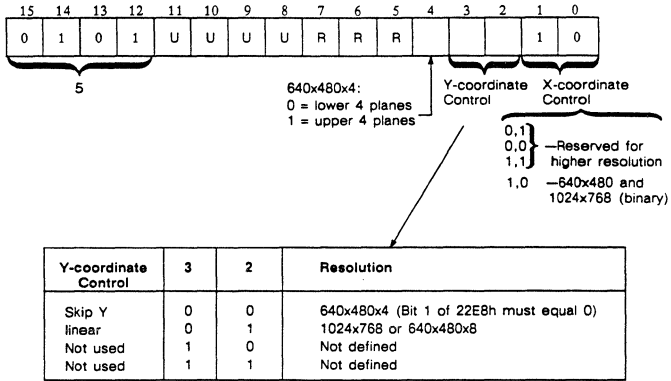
| 15 | 14 | 13 | 12 | 11 | 10 | 9 | 8 | 7 | 6 | 5 | 4 | 3 | 2 | 1 | 0 |
|---|---|---|---|---|---|---|---|---|---|---|---|---|---|---|---|
| 0 | 1 | 0 | 1 | U | U | U | U | R | R | R | | | | 1 | 0 |

5

640x480x4:
0 = lower 4 planes
1 = upper 4 planes

Y-coordinate Control

X-coordinate Control

0,1
0,0 —Reserved for higher resolution
1,1

1,0 —640x480 and 1024x768 (binary)

| Y-coordinate Control | 3 | 2 | Resolution |
|---|---|---|---|
| Skip Y | 0 | 0 | 640x480x4 (Bit 1 of 22E8h must equal 0) |
| linear | 0 | 1 | 1024x768 or 640x480x8 |
| Not used | 1 | 0 | Not defined |
| Not used | 1 | 1 | Not defined |